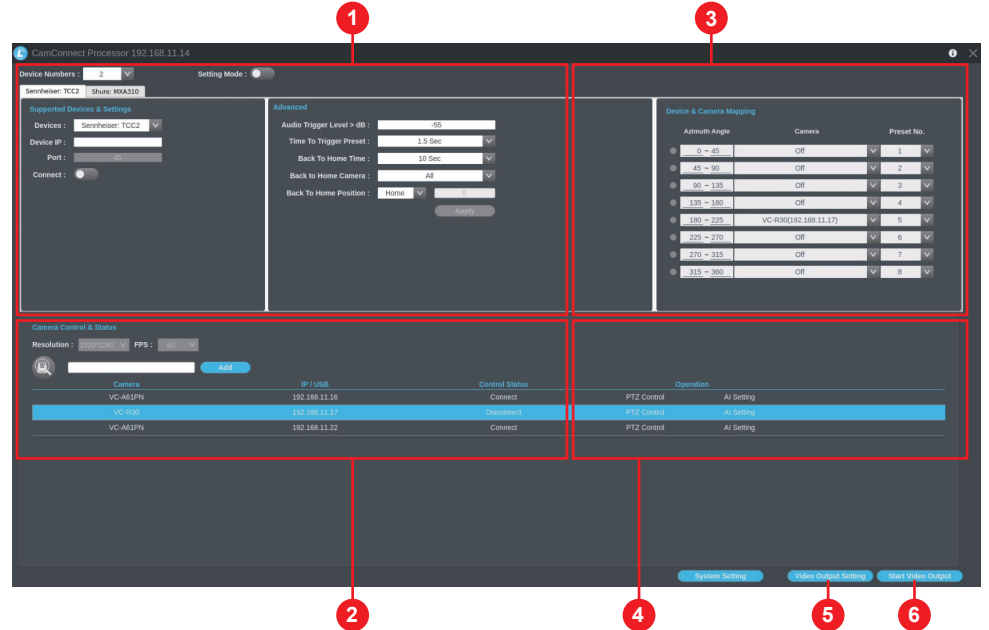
1

3

CamConnect Processor 192.168.11.14

Device Numbers : 2

Setting Mode :

Sennheiser: TCC2 | Shure: MXA310

Supported Devices & Settings

Devices : Sennheiser: TCC2

Device IP :

Port : 45

Connect :

Advanced

Audio Trigger Level > dB : -55

Time To Trigger Preset : 1.5 Sec

Back To Home Time : 10 Sec

Back to Home Camera : All

Back To Home Position : Home 0

Apply

Device & Camera Mapping

| Azimuth Angle | Camera | Preset No. |
|---|---|---|
| 0 ~ 45 | Off | 1 |
| 45 ~ 90 | Off | 2 |
| 90 ~ 135 | Off | 3 |
| 135 ~ 180 | Off | 4 |
| 180 ~ 225 | VC-R30(192.168.11.17) | 5 |
| 225 ~ 270 | Off | 6 |
| 270 ~ 315 | Off | 7 |
| 315 ~ 360 | Off | 8 |

Camera Control & Status

Resolution : 1920*1080 FPS : 60

Add

| Camera | IP / USB | Control Status | Operation | |
|---|---|---|---|---|
| VC-A61PN | 192.168.11.16 | Connect | PTZ Control | AI Setting |
| VC-R30 | 192.168.11.17 | Disconnect | PTZ Control | AI Setting |
| VC-A61PN | 192.168.11.22 | Connect | PTZ Control | AI Setting |

System Setting

Video Output Setting

Start Video Output

2

4

5

6